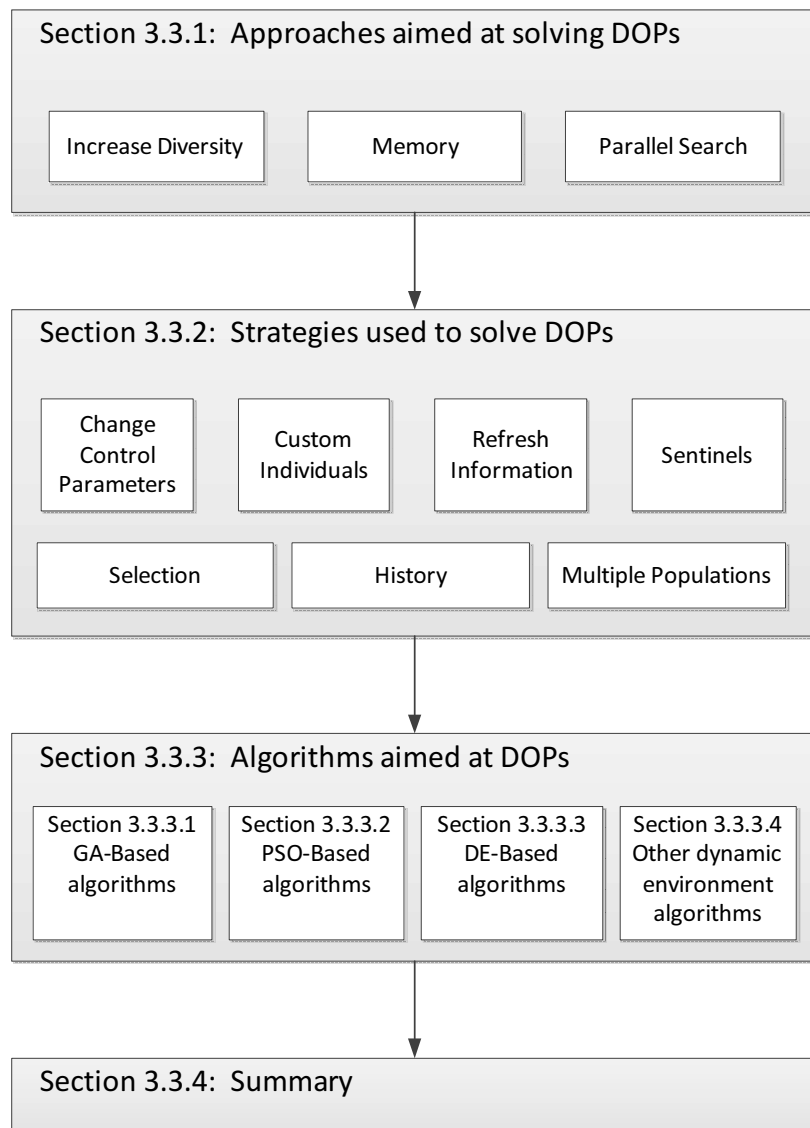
Section 3.3.1: Approaches aimed at solving DOPs

Increase Diversity

Memory

Parallel Search

Section 3.3.2: Strategies used to solve DOPs

Change Control Parameters

Custom Individuals

Refresh Information

Sentinels

Selection

History

Multiple Populations

Section 3.3.3: Algorithms aimed at DOPs

Section 3.3.3.1 GA-Based algorithms

Section 3.3.3.2 PSO-Based algorithms

Section 3.3.3.3 DE-Based algorithms

Section 3.3.3.4 Other dynamic environment algorithms

Section 3.3.4: Summary